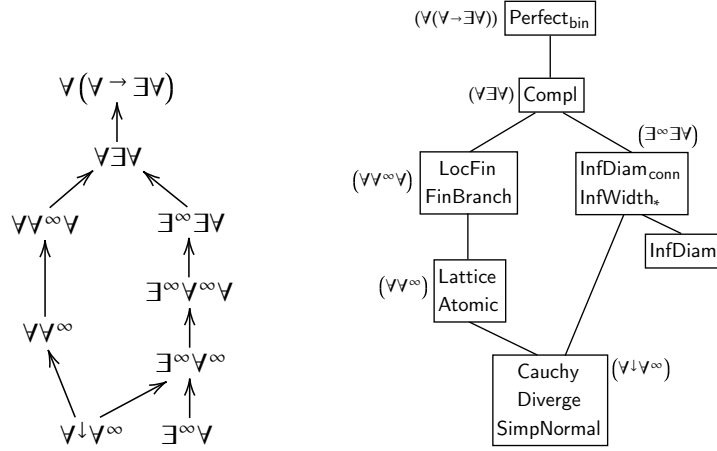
$\forall(\forall \to \exists\forall)$

$\forall\exists\forall$

$\forall\forall^\infty\forall$

$\exists^\infty\exists\forall$

$\exists^\infty\forall^\infty\forall$

$\forall\forall^\infty$

$\exists^\infty\forall^\infty$

$\forall^\downarrow\forall^\infty$

$\exists^\infty\forall$

$(\forall(\forall\to\exists\forall))$ Perfect$_{\text{bin}}$

$(\forall\exists\forall)$ Compl

$(\forall\forall^\infty\forall)$ LocFin FinBranch

$(\exists^\infty\exists\forall)$ InfDiam$_{\text{conn}}$ InfWidth$_*$

InfDiam

$(\forall\forall^\infty)$ Lattice Atomic

Cauchy Diverge SimpNormal $(\forall^\downarrow\forall^\infty)$